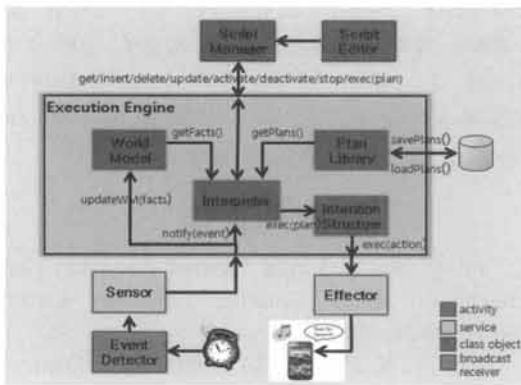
Script Manager

Script Editor

get/insert/delete/update/activate/deactivate/stop/exec(plan)

Execution Engine

World Model

getFacts()

getPlans()

Plan Library

savePlans()

loadPlans()

updateWM(facts)

Interpreter

Intention Structure

exec(plan)

notify(event)

exec(action)

Sensor

Effector

Event Detector

activity

service

class object

broadcast receiver